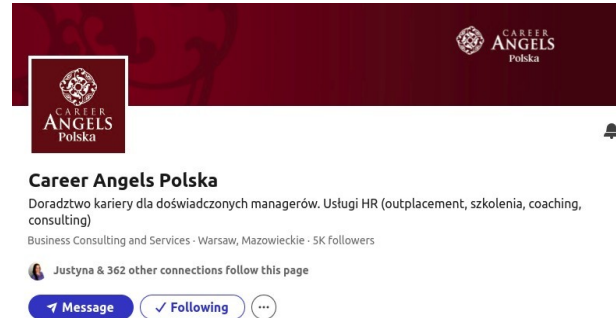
CAREER ANGELS Polska

CAREER ANGELS Polska

Career Angels Polska

Doradztwo kariery dla doświadczonych managerów. Usługi HR (outplacement, szkolenia, coaching, consulting)

Business Consulting and Services · Warsaw, Mazowieckie · 5K followers

Justyna & 362 other connections follow this page

Message

Following

...